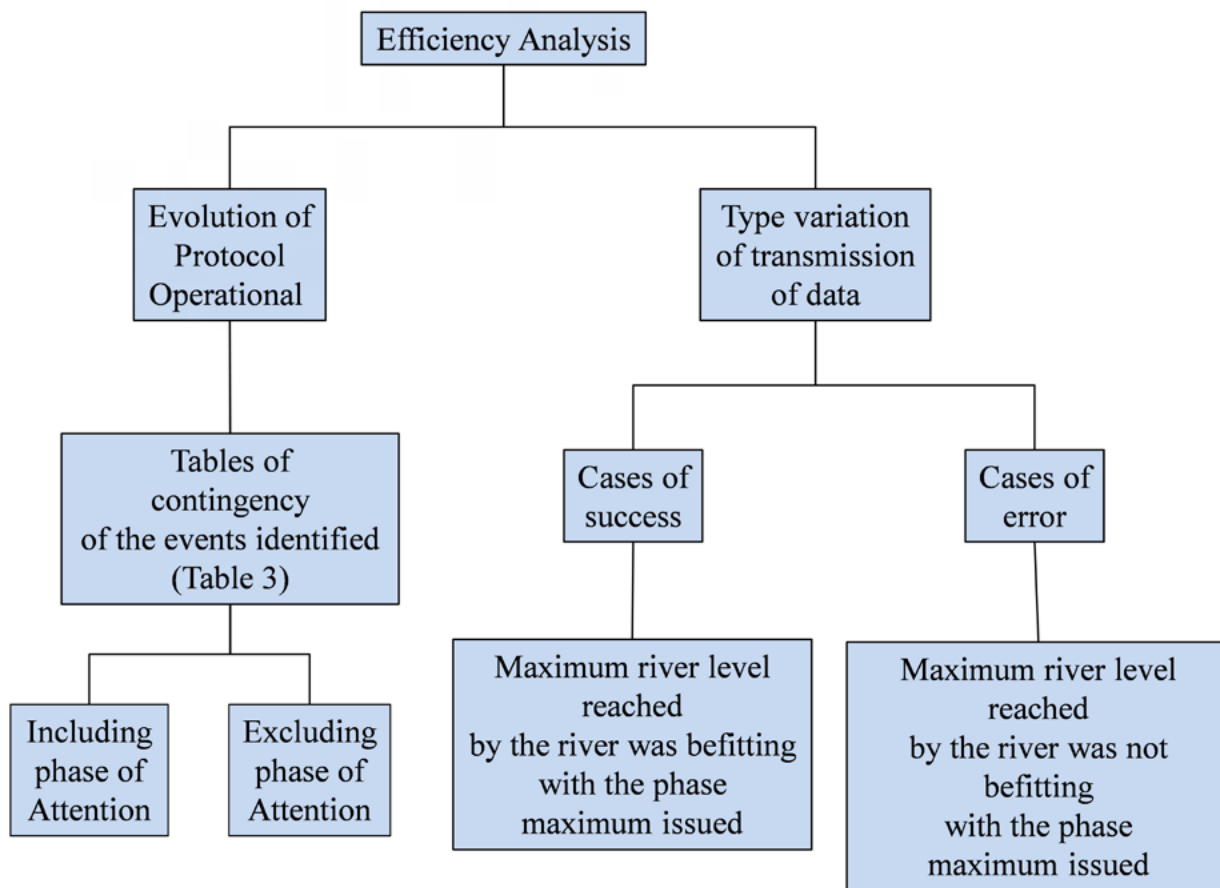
Efficiency Analysis

Evolution of Protocol Operational

Type variation of transmission of data

Tables of contingency of the events identified (Table 3)

Cases of success

Cases of error

Including phase of Attention

Excluding phase of Attention

Maximum river level reached by the river was befitting with the phase maximum issued

Maximum river level reached by the river was not befitting with the phase maximum issued